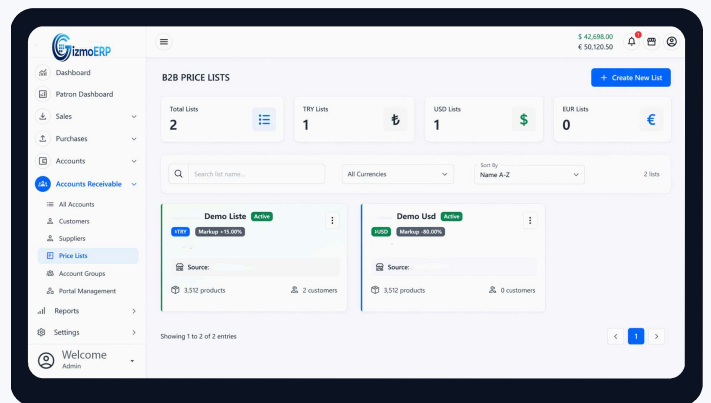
GizmoERP

Dashboard
Patron Dashboard
Sales
Purchases
Accounts
Accounts Receivable
All Accounts
Customers
Suppliers
Price Lists
Account Groups
Portal Management
Reports
Settings
Welcome
Admin

$ 42,698.00
€ 50,120.50

B2B PRICE LISTS

+ Create New List

Total Lists
2

TRY Lists
1

USD Lists
1

EUR Lists
0

Search list name...

All Currencies

Sort By
Name A-Z

2 lists

Demo Liste Active
₺TRY Markup +15.00%
Source:
3,512 products
2 customers

Demo Usd Active
$USD Markup -80.00%
Source:
3,512 products
0 customers

Showing 1 to 2 of 2 entries

1